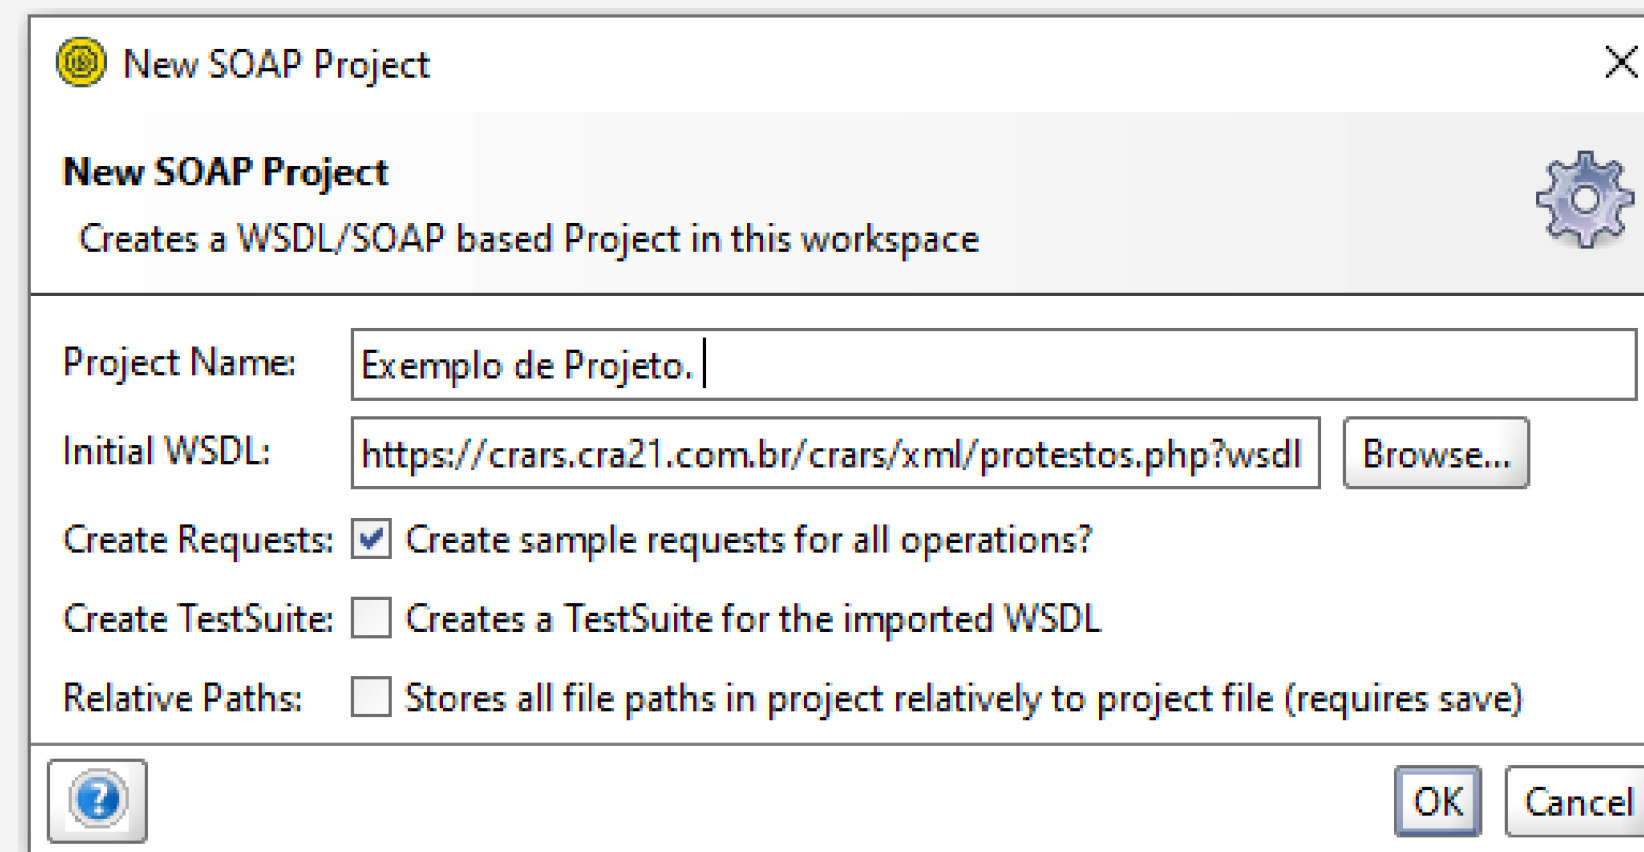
New SOAP Project

New SOAP Project

Creates a WSDL/SOAP based Project in this workspace

Project Name: Exemplo de Projeto.

Initial WSDL: https://crars.cra21.com.br/crars/xml/protestos.php?wsdl Browse...

Create Requests: Create sample requests for all operations?

Create TestSuite: Creates a TestSuite for the imported WSDL

Relative Paths: Stores all file paths in project relatively to project file (requires save)

OK Cancel